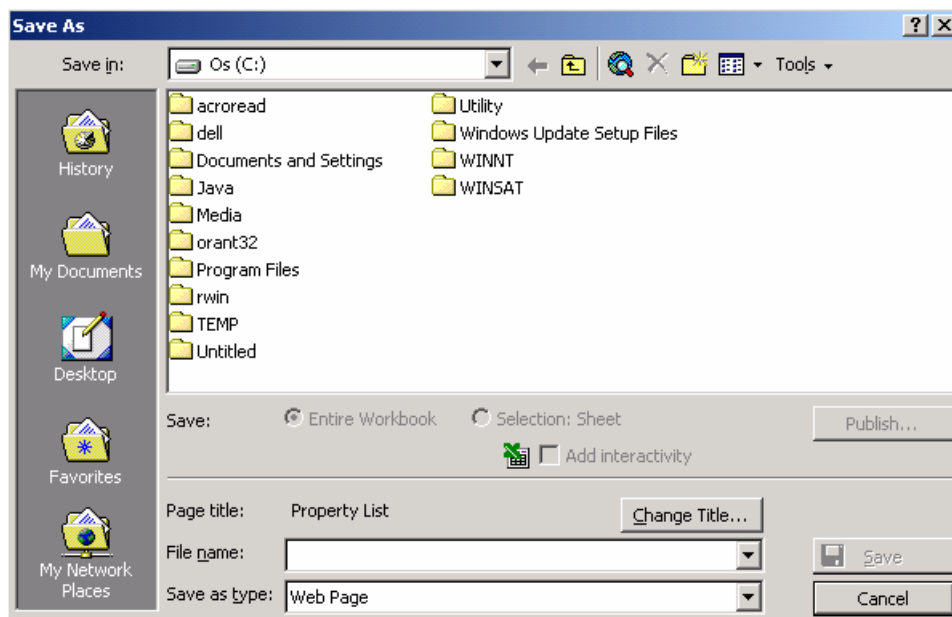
Save As

?

Save in: Os (C:)

Tools

History

My Documents

Desktop

Favorites

My Network Places

acroread
dell
Documents and Settings
Java
Media
orant32
Program Files
rwin
TEMP
Untitled

Utility
Windows Update Setup Files
WINNT
WINSAT

Save: Entire Workbook Selection: Sheet

Publish...

Add interactivity

Page title: Property List

Change Title...

File name:

Save

Save as type: Web Page

Cancel